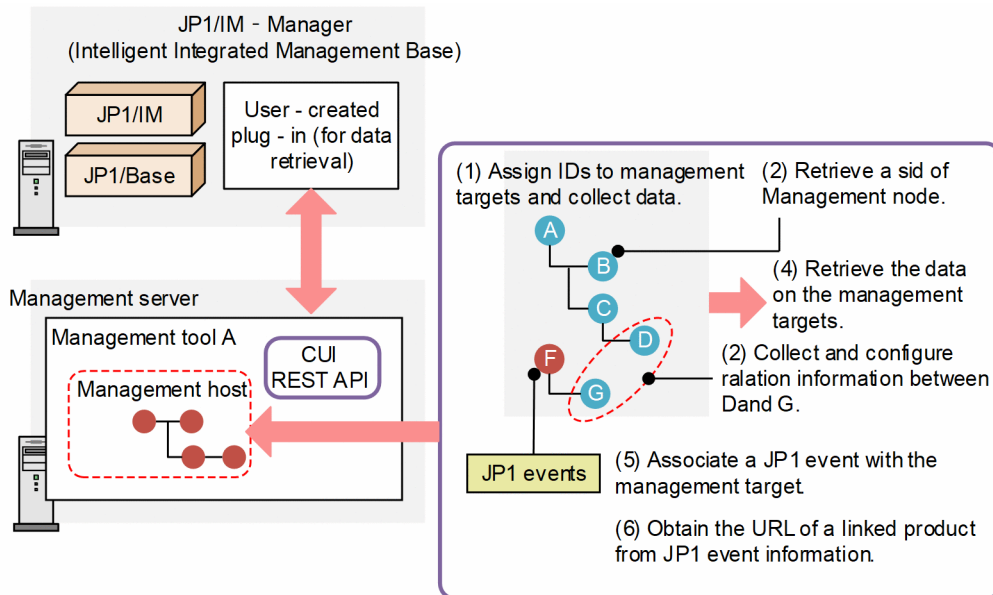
JP1/IM - Manager
(Intelligent Integrated Management Base)

JP1/IM

JP1/Base

User - created plug - in (for data retrieval)

Management server

Management tool A

CUI
REST API

Management host

(1) Assign IDs to management targets and collect data.

(2) Retrieve a sid of Management node.

A

B

C

D

F

G

(4) Retrieve the data on the management targets.

(2) Collect and configure ralation information between Dand G.

JP1 events

(5) Associate a JP1 event with the management target.

(6) Obtain the URL of a linked product from JP1 event information.